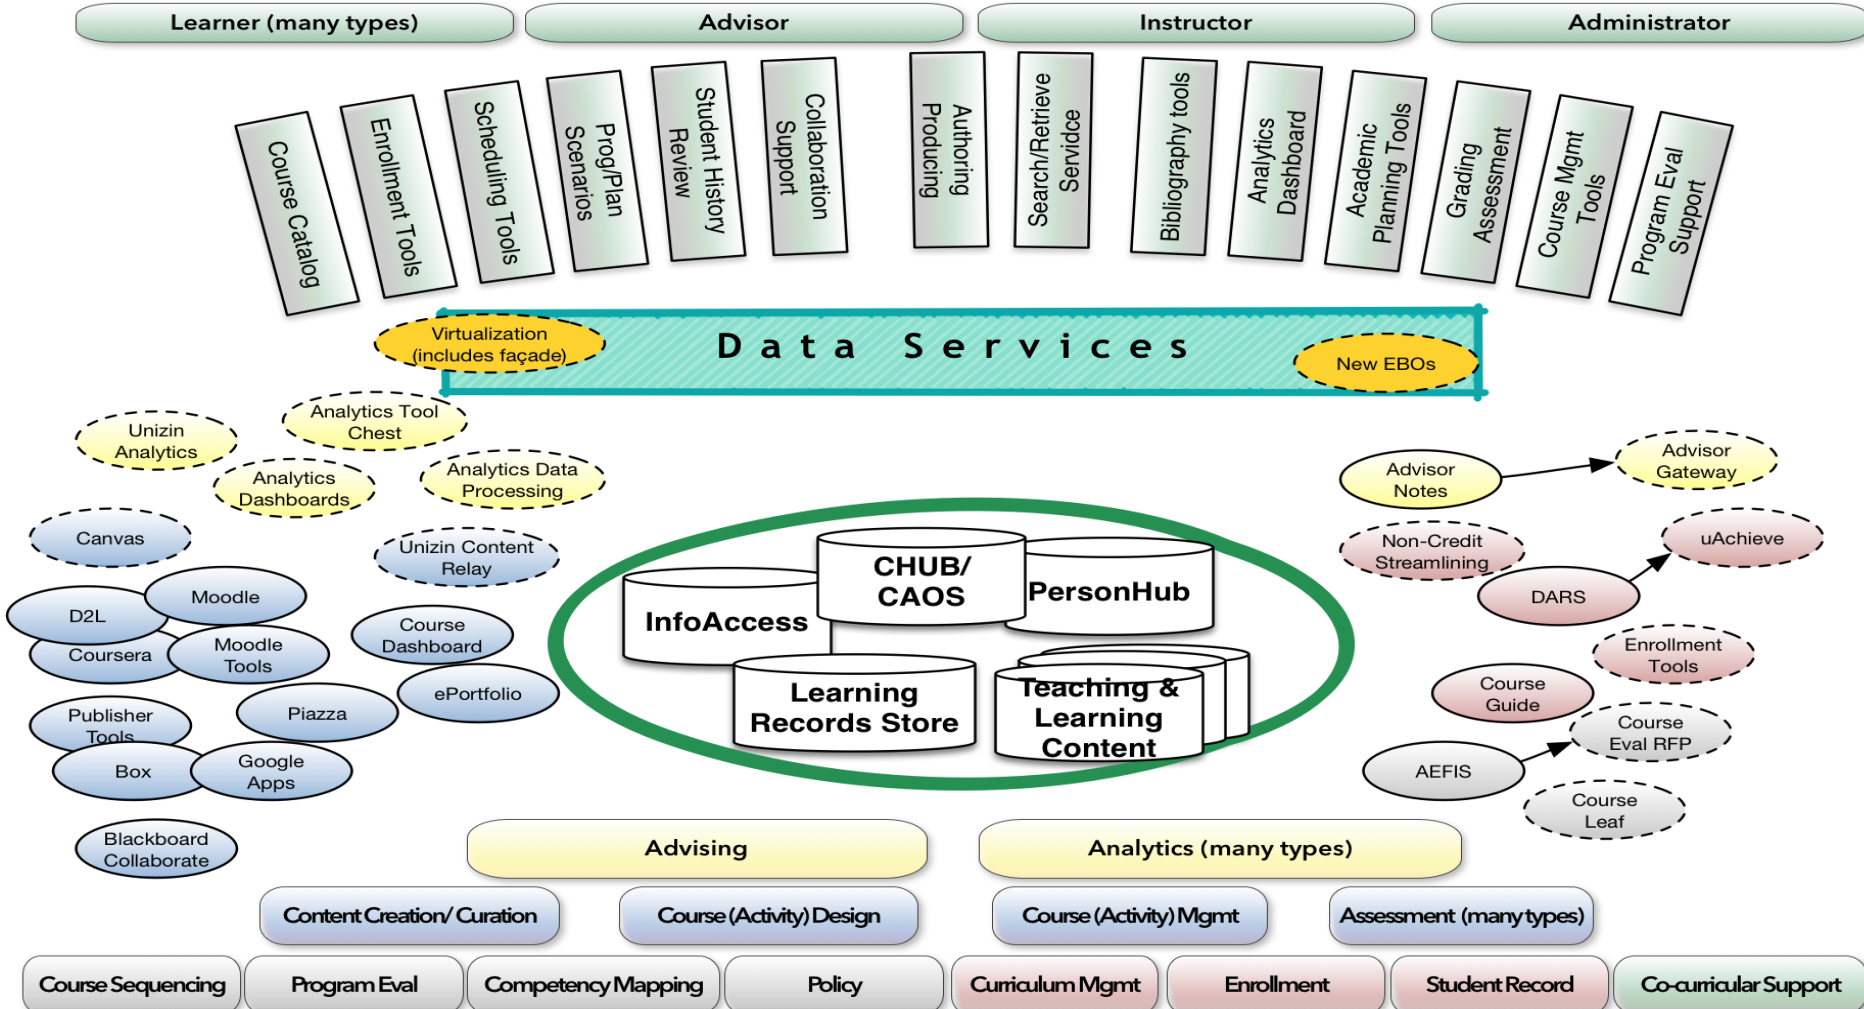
Learner (many types)
Advisor
Instructor
Administrator

Course Catalog
Enrollment Tools
Scheduling Tools
Prog/Plan Scenarios
Student History Review
Collaboration Support
Authoring Producing
Search/Retrieve Serivdce
Bibliography tools
Analytics Dashboard
Academic Planning Tools
Grading Assessment
Course Mgmt Tools
Program Eval Support

Virtualization (includes façade)
Data Services
New EBOs

Unizin Analytics
Analytics Tool Chest
Analytics Dashboards
Analytics Data Processing
Canvas
Unizin Content Relay
D2L
Moodle
Coursera
Moodle Tools
Course Dashboard
ePortfolio
Publisher Tools
Piazza
Box
Google Apps
Blackboard Collaborate

CHUB/ CAOS
PersonHub
InfoAccess
Learning Records Store
Teaching & Learning Content

Advisor Notes
Advisor Gateway
Non-Credit Streamlining
uAchieve
DARS
Enrollment Tools
Course Guide
Course Eval RFP
AEFIS
Course Leaf

Advising
Analytics (many types)
Content Creation/ Curation
Course (Activity) Design
Course (Activity) Mgmt
Assessment (many types)
Course Sequencing
Program Eval
Competency Mapping
Policy
Curriculum Mgmt
Enrollment
Student Record
Co-curricular Support